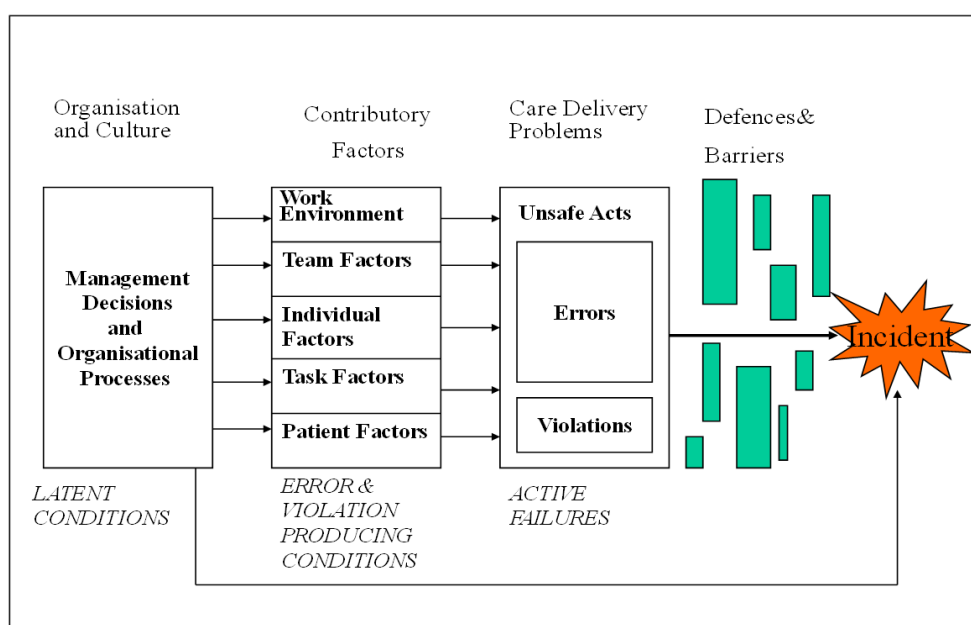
Organisation and Culture

Contributory Factors

Care Delivery Problems

Defences& Barriers

Management Decisions and Organisational Processes

Work Environment

Team Factors

Individual Factors

Task Factors

Patient Factors

Unsafe Acts

Errors

Violations

Incident

LATENT CONDITIONS

ERROR & VIOLATION PRODUCING CONDITIONS

ACTIVE FAILURES